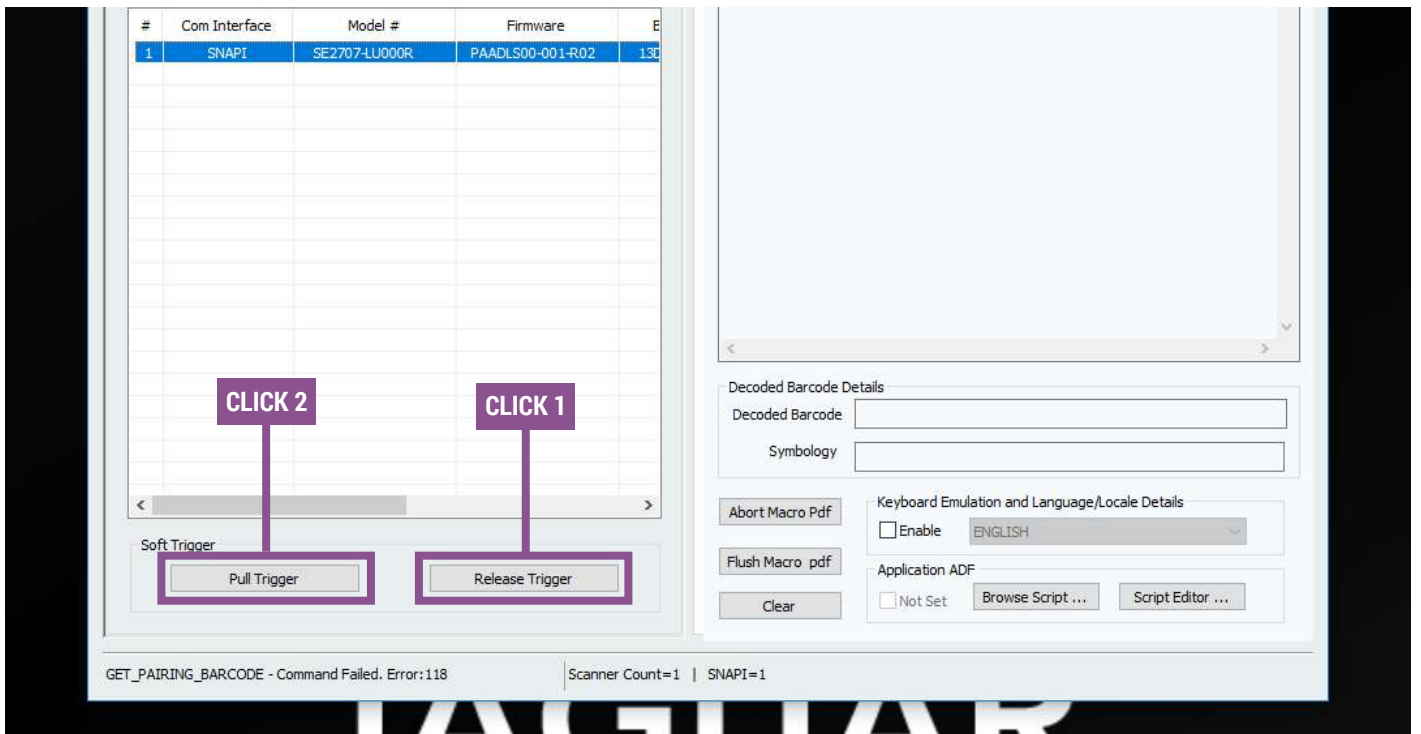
| # | Com Interface | Model # | Firmware | E |
|---|---|---|---|---|
| 1 | SNAPI | SE2707-LU000R | PAADLS00-001-R02 | 13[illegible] |

CLICK 2

CLICK 1

Soft Trigger

Pull Trigger

Release Trigger

Decoded Barcode Details

Decoded Barcode

Symbology

Abort Macro Pdf

Keyboard Emulation and Language/Locale Details

Enable

ENGLISH

Flush Macro pdf

Application ADF

Clear

Not Set

Browse Script ...

Script Editor ...

GET_PAIRING_BARCODE - Command Failed. Error:118

Scanner Count=1 | SNAPI=1